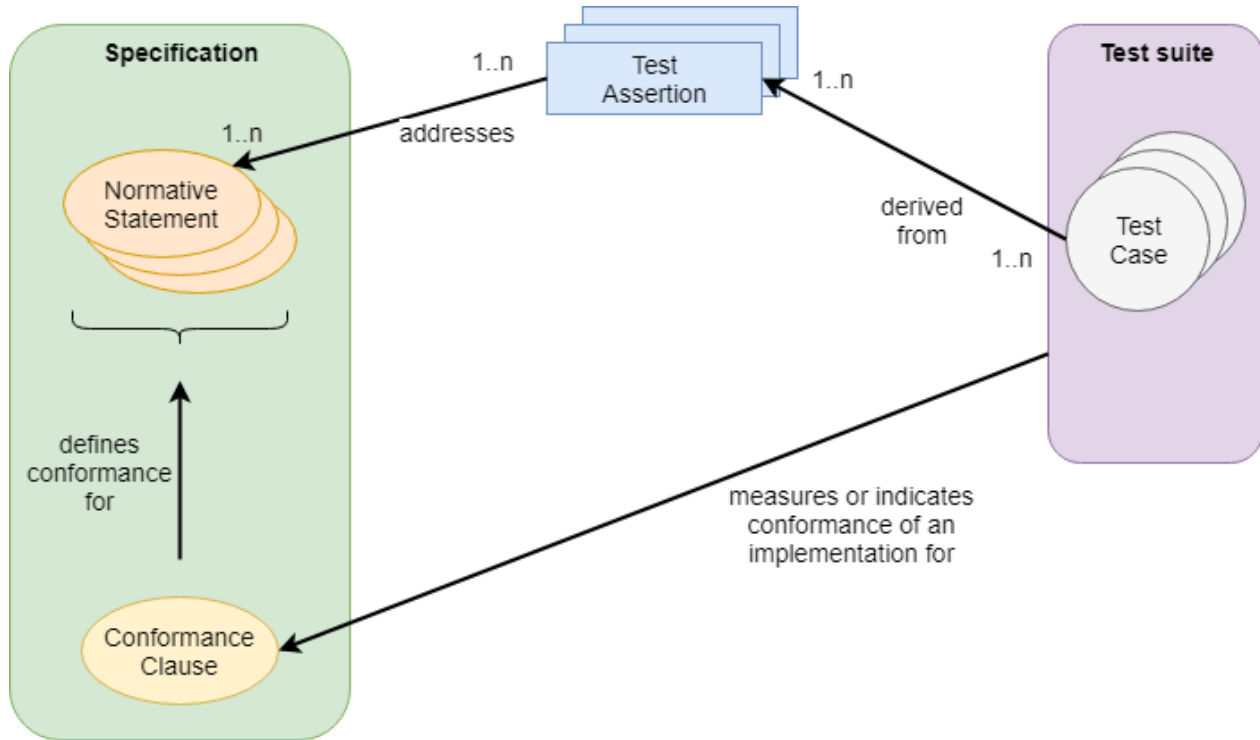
Specification

1..n

Test Assertion

1..n

Test suite

addresses

1..n

Normative Statement

derived from

1..n

Test Case

defines conformance for

measures or indicates conformance of an implementation for

Conformance Clause